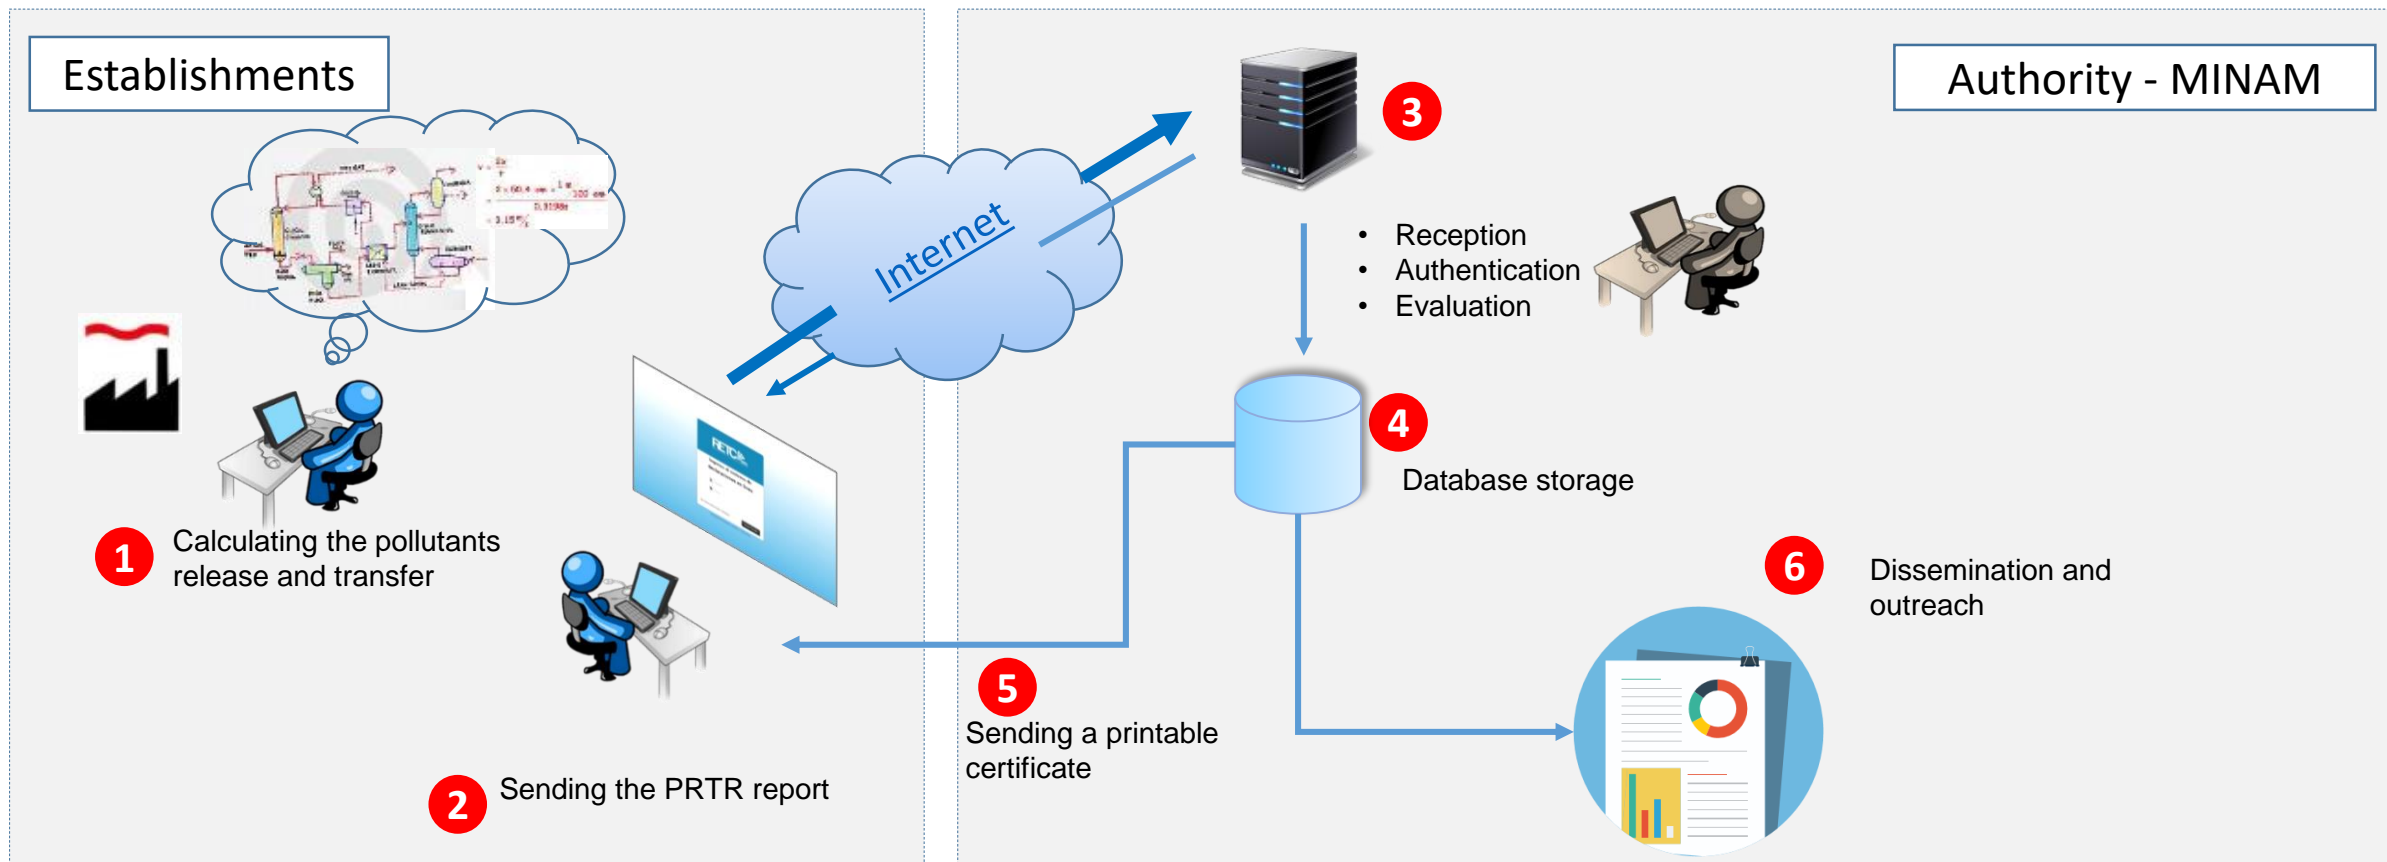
Establishments

1 Calculating the pollutants release and transfer

2 Sending the PRTR report

Internet

Authority - MINAM

3

• Reception
• Authentication
• Evaluation

4 Database storage

5 Sending a printable certificate

6 Dissemination and outreach